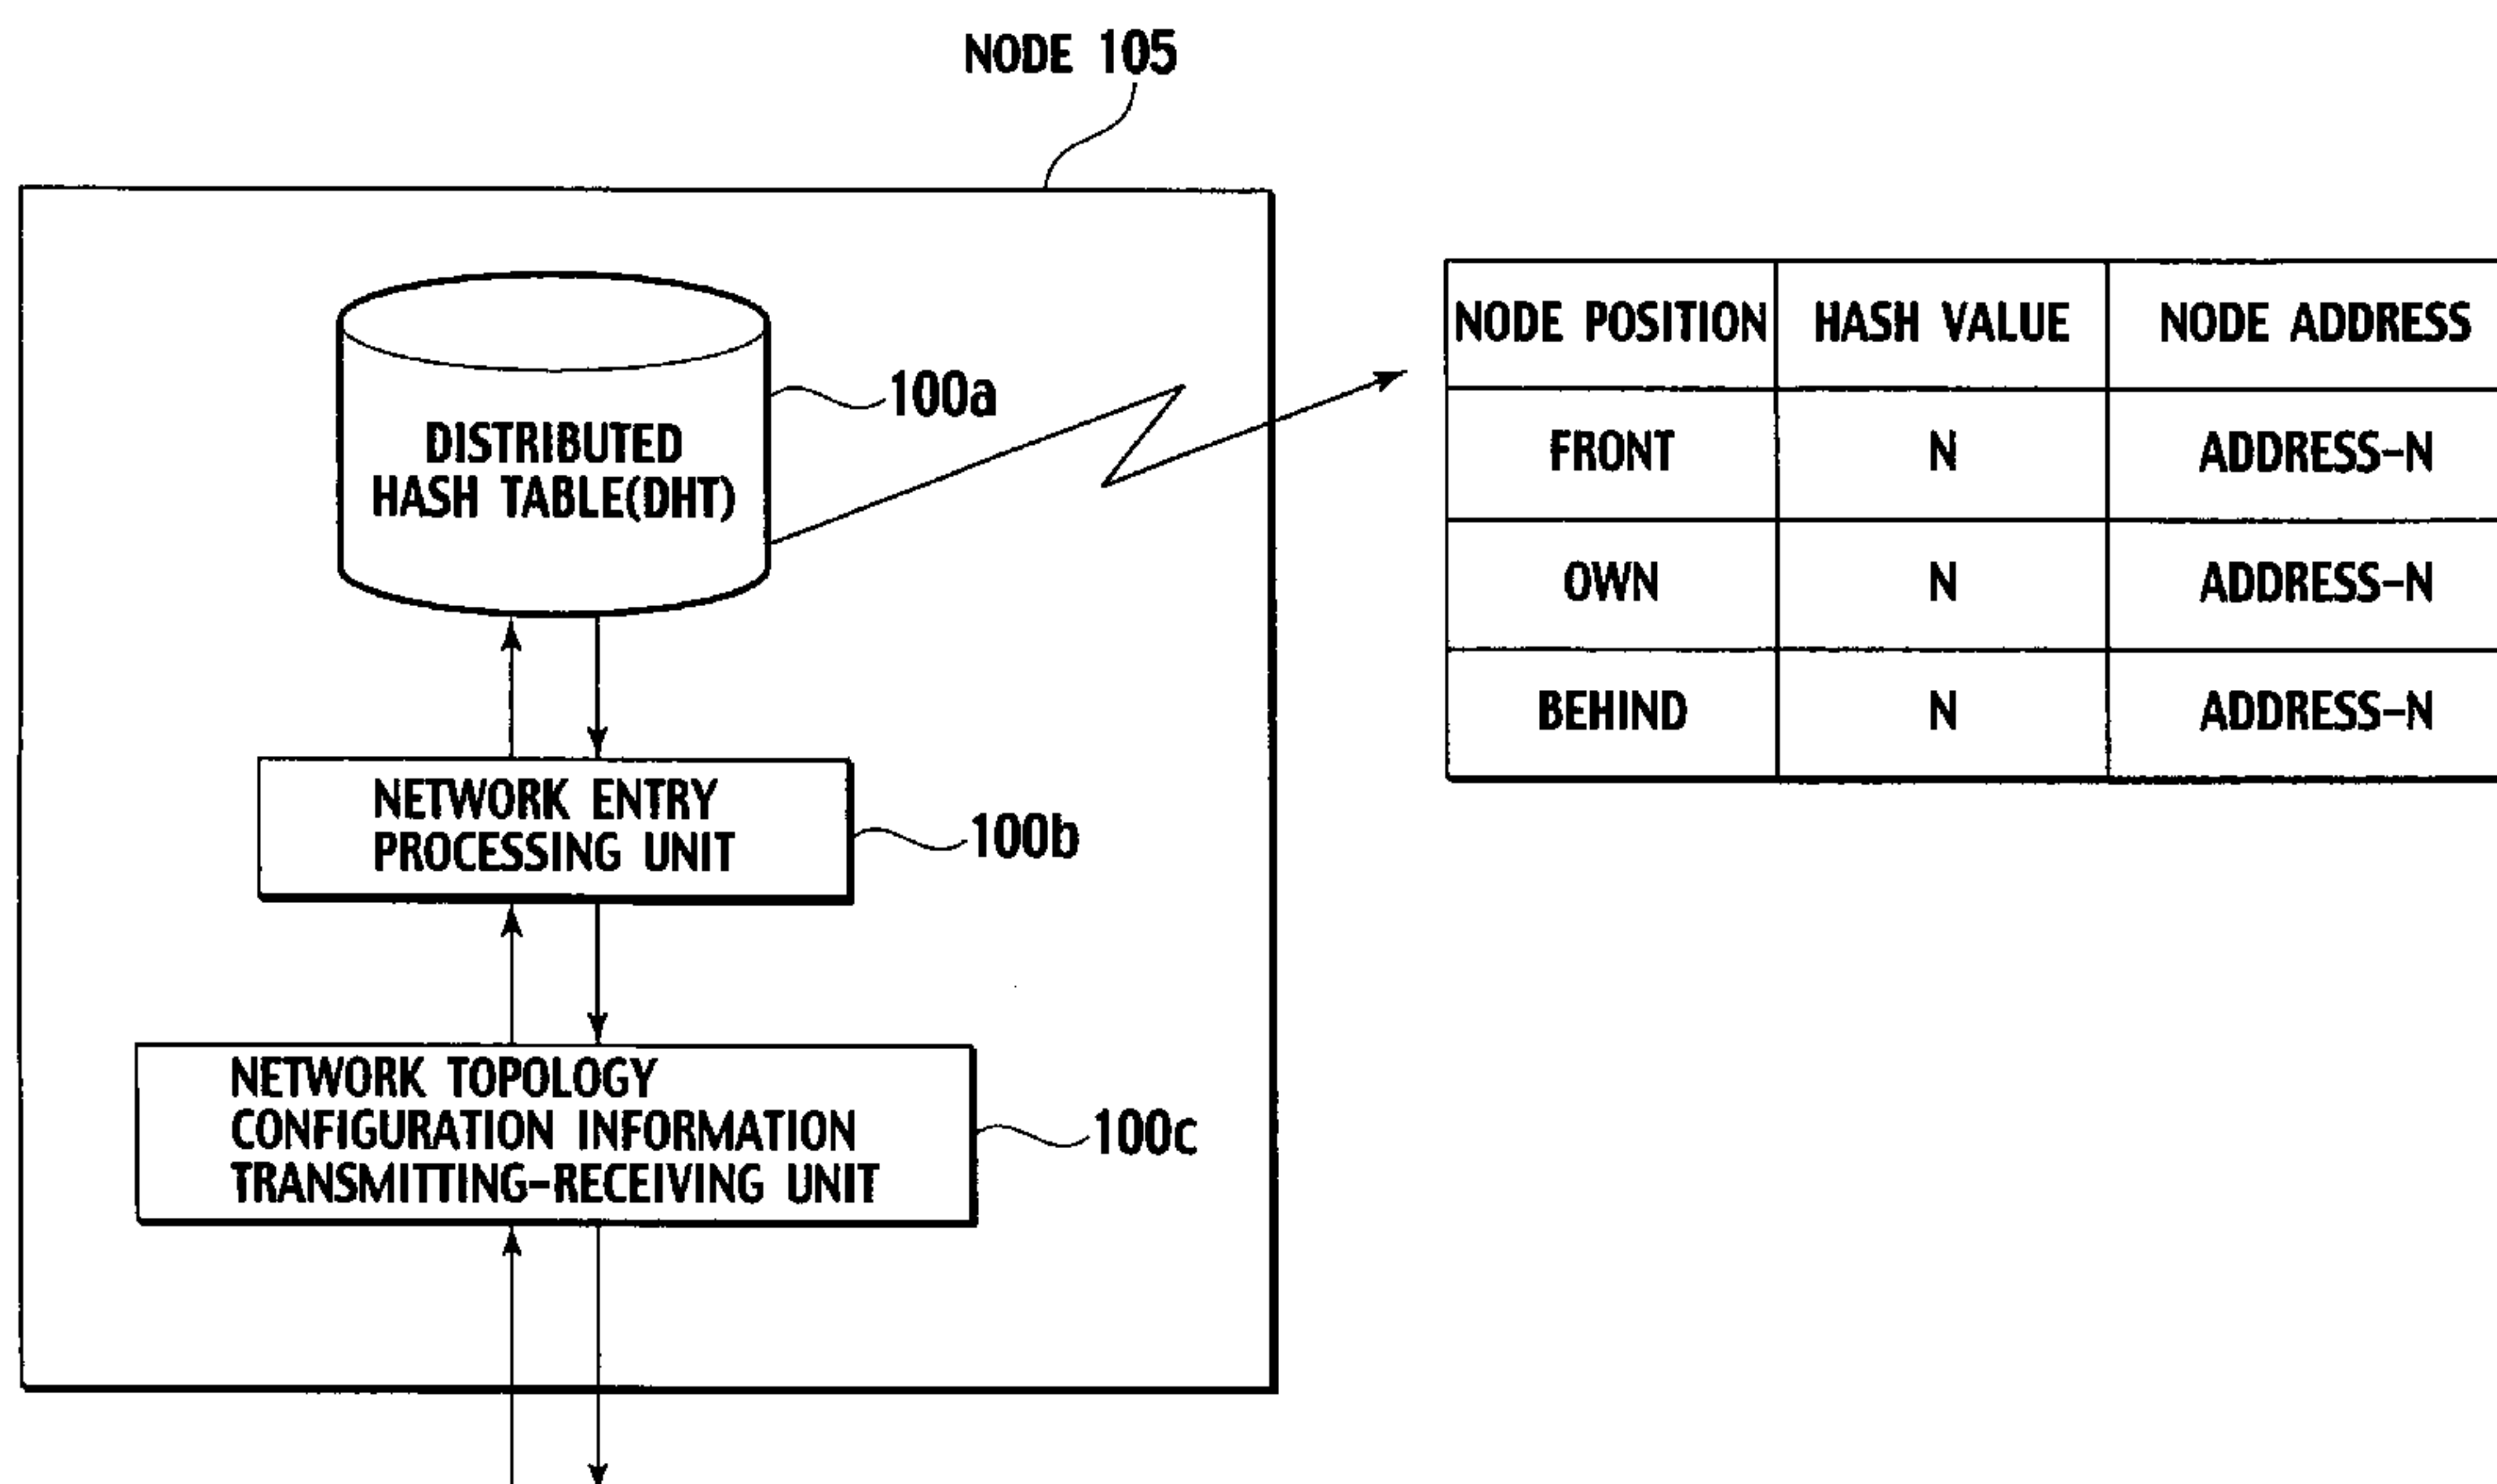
NODE 105

DISTRIBUTED HASH TABLE(DHT)

100a

NETWORK ENTRY PROCESSING UNIT

100b

NETWORK TOPOLOGY CONFIGURATION INFORMATION TRANSMITTING-RECEIVING UNIT

100c

| NODE POSITION | HASH VALUE | NODE ADDRESS |
|---|---|---|
| FRONT | N | ADDRESS-N |
| OWN | N | ADDRESS-N |
| BEHIND | N | ADDRESS-N |